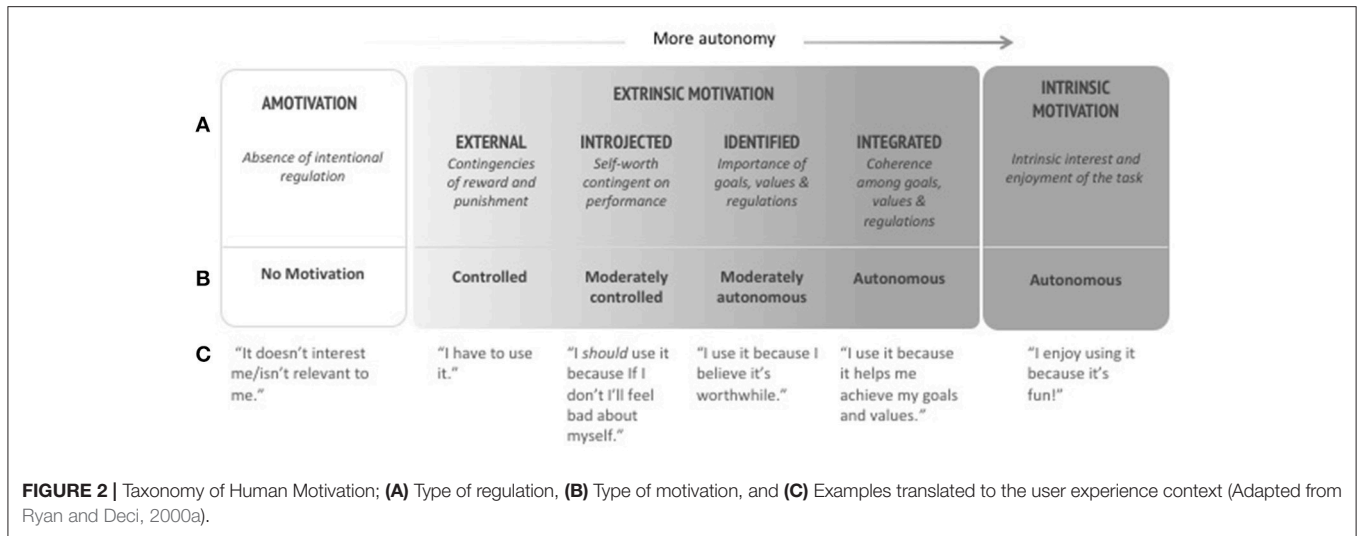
More autonomy

| | AMOTIVATION | EXTRINSIC MOTIVATION | | | | INTRINSIC MOTIVATION |
|---|---|---|---|---|---|---|
| A | Absence of intentional regulation | EXTERNAL Contingencies of reward and punishment | INTROJECTED Self-worth contingent on performance | IDENTIFIED Importance of goals, values & regulations | INTEGRATED Coherence among goals, values & regulations | Intrinsic interest and enjoyment of the task |
| B | No Motivation | Controlled | Moderately controlled | Moderately autonomous | Autonomous | Autonomous |
| C | "It doesn't interest me/isn't relevant to me." | "I have to use it." | "I should use it because If I don't I'll feel bad about myself." | "I use it because I believe it's worthwhile." | "I use it because it helps me achieve my goals and values." | "I enjoy using it because it's fun!" |

FIGURE 2 | Taxonomy of Human Motivation; (A) Type of regulation, (B) Type of motivation, and (C) Examples translated to the user experience context (Adapted from Ryan and Deci, 2000a).